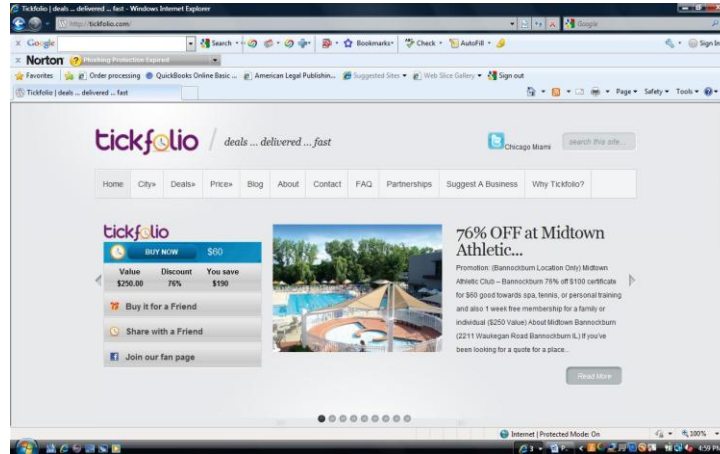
Tickfolio | deals ... delivered ... fast - Windows Internet Explorer

http://tickfolio.com/

Google

× Google

Search • Bookmarks• Check • AutoFill •

Sign In

× Norton Phishing Protection Expired

Favorites | Order processing QuickBooks Online Basic ... American Legal Publishin... Suggested Sites • Web Slice Gallery • Sign out

Tickfolio | deals ... delivered ... fast

Page • Safety • Tools •

tickfolio / deals ... delivered ... fast

Chicago Miami

search this site...

Home City» Deals» Price» Blog About Contact FAQ Partnerships Suggest A Business Why Tickfolio?

tickfolio

BUY NOW $60

| Value | Discount | You save |
|---|---|---|
| $250.00 | 76% | $190 |

Buy it for a Friend

Share with a Friend

Join our fan page

76% OFF at Midtown Athletic...

Promotion: (Bannockburn Location Only) Midtown Athletic Club – Bannockburn 76% off $100 certificate for $60 good towards spa, tennis, or personal training and also 1 week free membership for a family or individual ($250 Value) About Midtown Bannockburn (2211 Waukegan Road Bannockburn IL) If you've been looking for a quote for a place...

Read More

Internet | Protected Mode: On

100%

4:59 PM